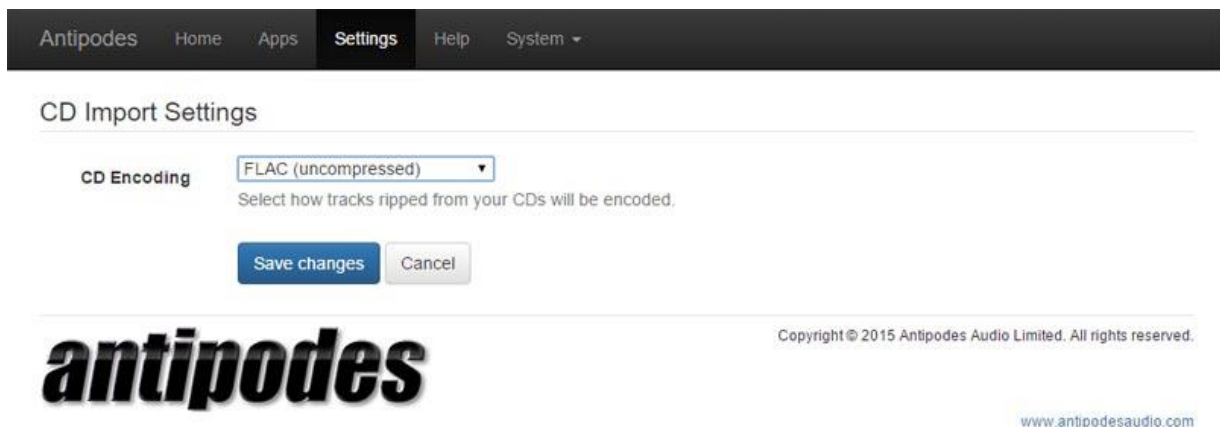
Antipodes Home Apps Settings Help System ▾

CD Import Settings

CD Encoding FLAC (uncompressed) ▾
Select how tracks ripped from your CDs will be encoded.

Save changes Cancel

antipodes

Copyright © 2015 Antipodes Audio Limited. All rights reserved.

www.antipodesaudio.com